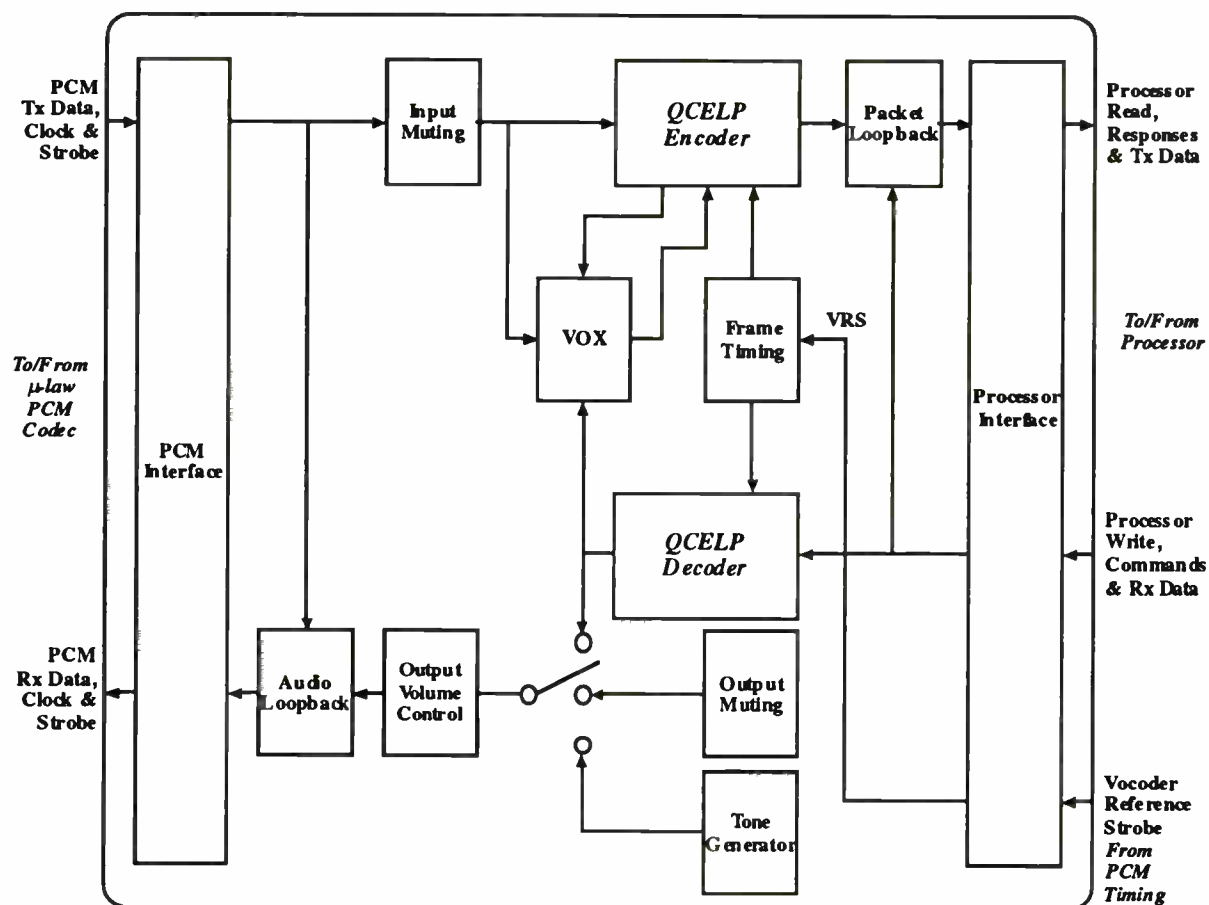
PCM Tx Data, Clock & Strobe

Input Muting

QCELP Encoder

Packet Loopback

Processor Read, Responses & Tx Data

VOX

Frame Timing

VRS

To/From Processor

To/From $\mu$-law PCM Codec

PCM Interface

Processor Interface

QCELP Decoder

Processor Write, Commands & Rx Data

PCM Rx Data, Clock & Strobe

Audio Loopback

Output Volume Control

Output Muting

Tone Generator

Vocoder Reference Strobe From PCM Timing